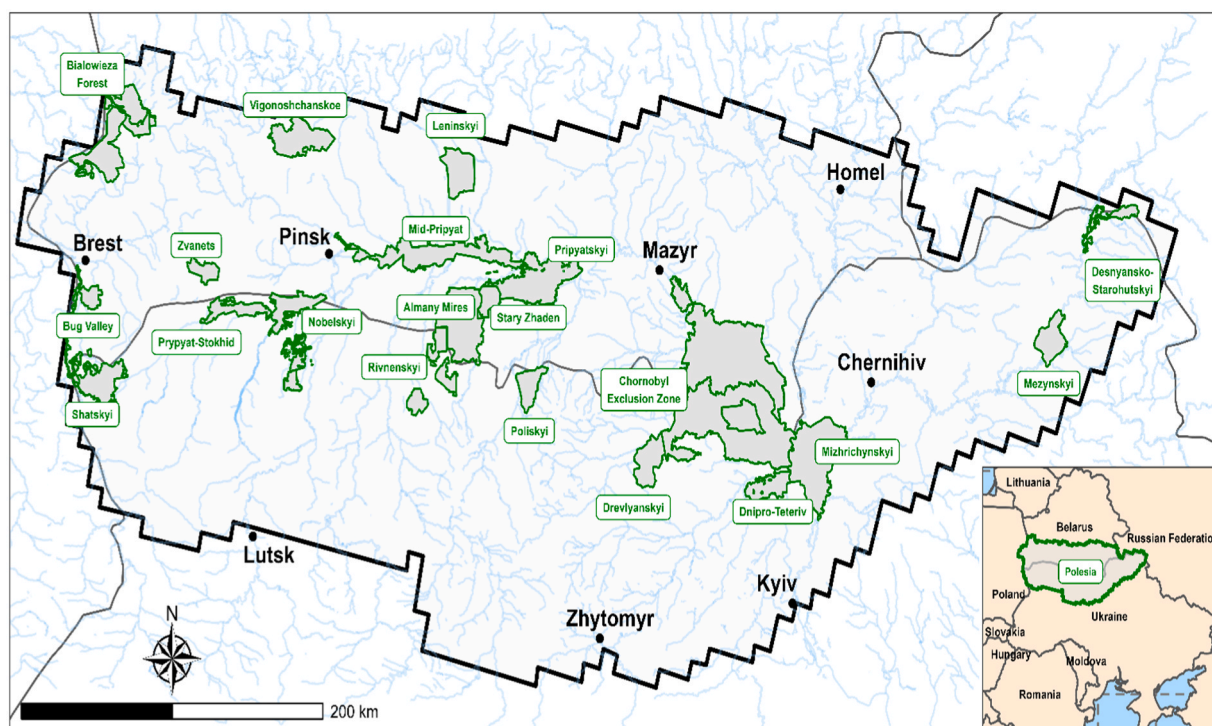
Bialowieza Forest
Vigonoshchanskoe
Leninskyi
Homel
Brest
Zvanets
Pinsk
Mid-Pripyat
Pripyatskyi
Mazyr
Desnyansko-Starohutskyi
Bug Valley
Prypyat-Stokhid
Nobelskyi
Almany Mires
Stary Zhaden
Rivnenskyi
Shatskyi
Poliskyi
Chornobyl Exclusion Zone
Chernihiv
Mezynskyi
Mizhrichynskyi
Drevlyanskyi
Dnipro-Teteriv
Lutsk
Kyiv
Zhytomyr
N
200 km
Lithuania
Belarus
Russian Federatio
Polesia
Poland
Ukraine
Slovakia
Hungary
Moldova
Romania